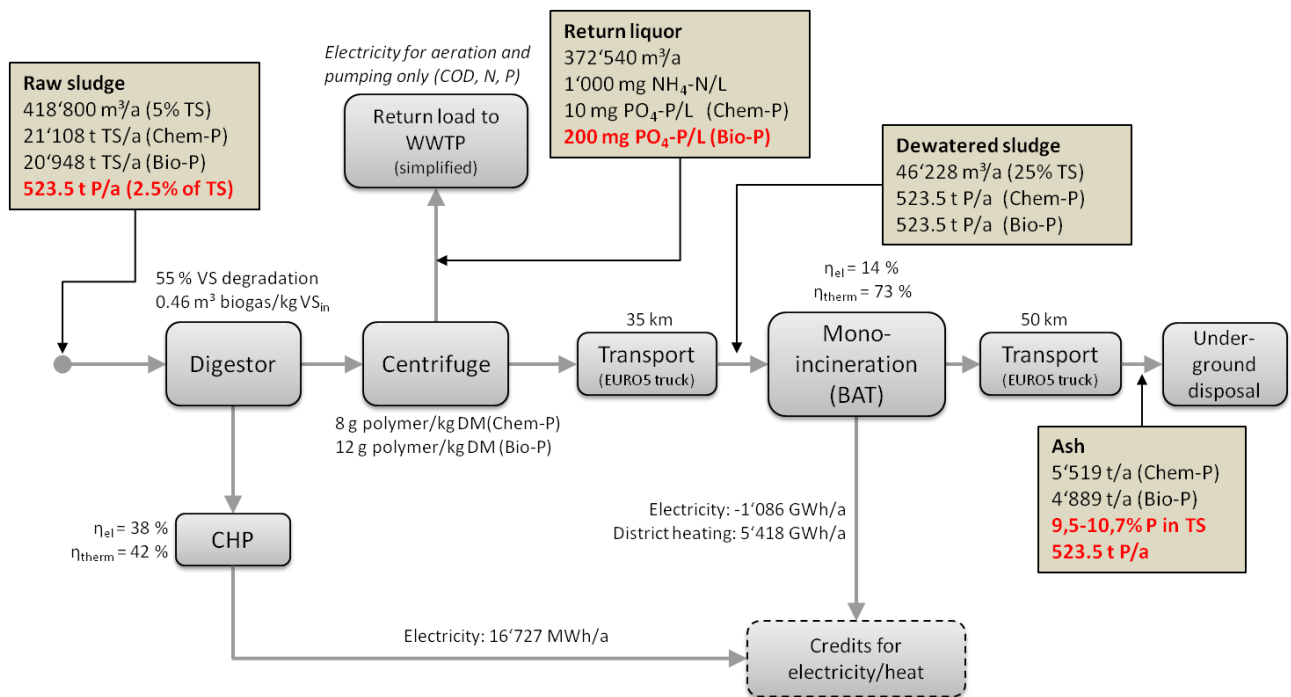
Raw sludge
418‘800 m³/a (5% TS)
21‘108 t TS/a (Chem-P)
20‘948 t TS/a (Bio-P)
523.5 t P/a (2.5% of TS)

Electricity for aeration and pumping only (COD, N, P)

Return load to WWTP (simplified)

Return liquor
372‘540 m³/a
1‘000 mg $NH_4$-N/L
10 mg $PO_4$-P/L (Chem-P)
200 mg $PO_4$-P/L (Bio-P)

Dewatered sludge
46‘228 m³/a (25% TS)
523.5 t P/a (Chem-P)
523.5 t P/a (Bio-P)

55 % VS degradation
0.46 m³ biogas/kg $VS_{in}$

$\eta_{el}$ = 14 %
$\eta_{therm}$ = 73 %

35 km

50 km

Digestor

Centrifuge

Transport (EURO5 truck)

Mono-incineration (BAT)

Transport (EURO5 truck)

Under-ground disposal

8 g polymer/kg DM(Chem-P)
12 g polymer/kg DM (Bio-P)

Ash
5‘519 t/a (Chem-P)
4‘889 t/a (Bio-P)
9,5-10,7% P in TS
523.5 t P/a

$\eta_{el}$ = 38 %
$\eta_{therm}$ = 42 %

CHP

Electricity: -1‘086 GWh/a
District heating: 5‘418 GWh/a

Electricity: 16‘727 MWh/a

Credits for electricity/heat